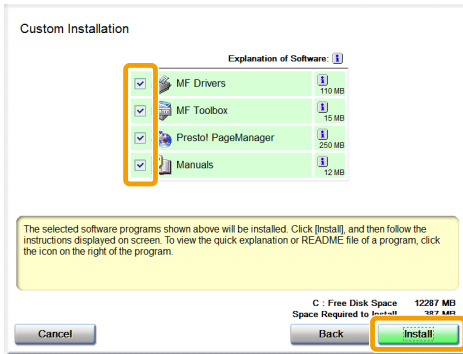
Custom Installation

Explanation of Software: i

MF Drivers
i
110 MB

MF Toolbox
i
15 MB

Presto! PageManager
i
250 MB

Manuals
i
12 MB

The selected software programs shown above will be installed. Click [Install], and then follow the instructions displayed on screen. To view the quick explanation or README file of a program, click the icon on the right of the program.

C : Free Disk Space 12287 MB
Space Required to Install 387 MB

Cancel

Back

Install